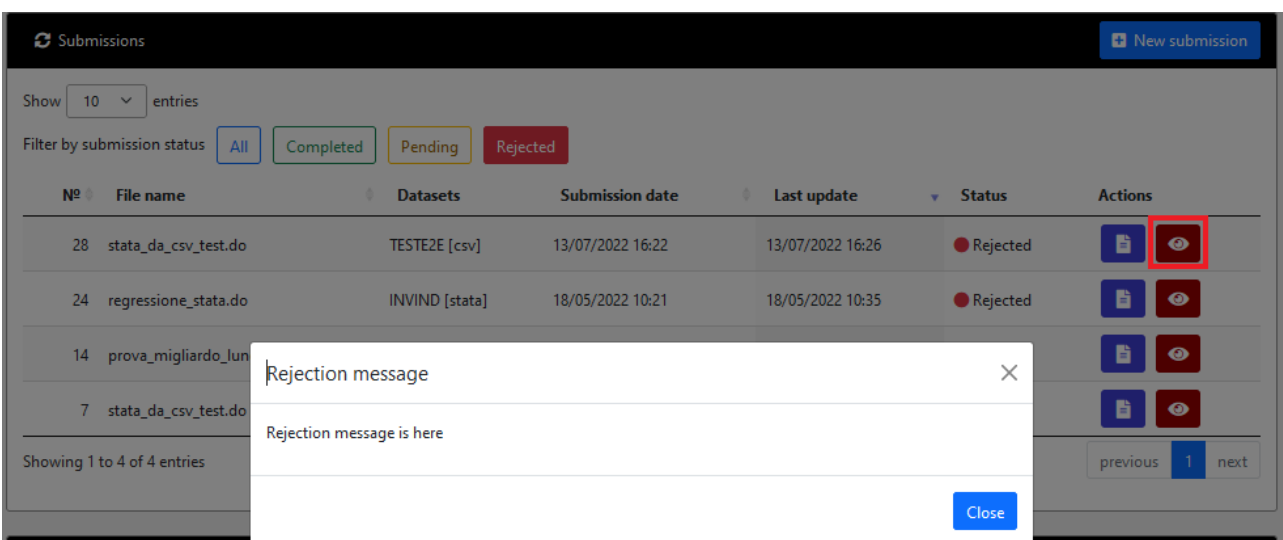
Submissions

New submission

Show 10 entries

Filter by submission status All Completed Pending Rejected

| № | File name | Datasets | Submission date | Last update | Status | Actions |
|---|---|---|---|---|---|---|
| 28 | stata_da_csv_test.do | TESTE2E [csv] | 13/07/2022 16:22 | 13/07/2022 16:26 | Rejected | |
| 24 | regressione_stata.do | INVIND [stata] | 18/05/2022 10:21 | 18/05/2022 10:35 | Rejected | |
| 14 | prova_migliardo_lun | | | | | |
| 7 | stata_da_csv_test.do | | | | | |

Showing 1 to 4 of 4 entries

previous 1 next

Rejection message

Rejection message is here

Close